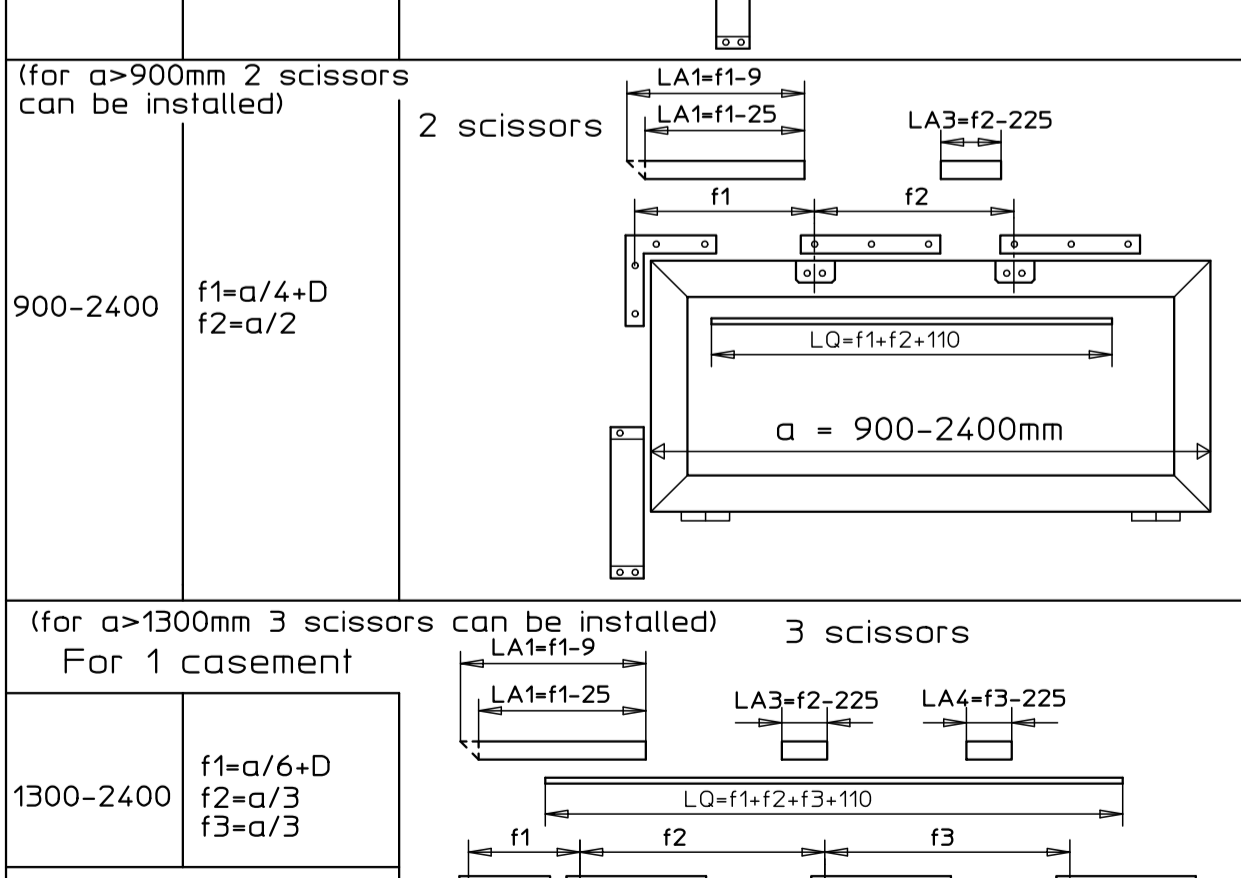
(for a>900mm 2 scissors can be installed)

2 scissors

LA1=f1-9
LA1=f1-25
LA3=f2-225
f1
f2

900-2400

f1=a/4+D
f2=a/2

LQ=f1+f2+110

a = 900-2400mm

(for a>1300mm 3 scissors can be installed)

For 1 casement

3 scissors

LA1=f1-9
LA1=f1-25
LA3=f2-225
LA4=f3-225

1300-2400

f1=a/6+D
f2=a/3
f3=a/3

LQ=f1+f2+f3+110
f1
f2
f3